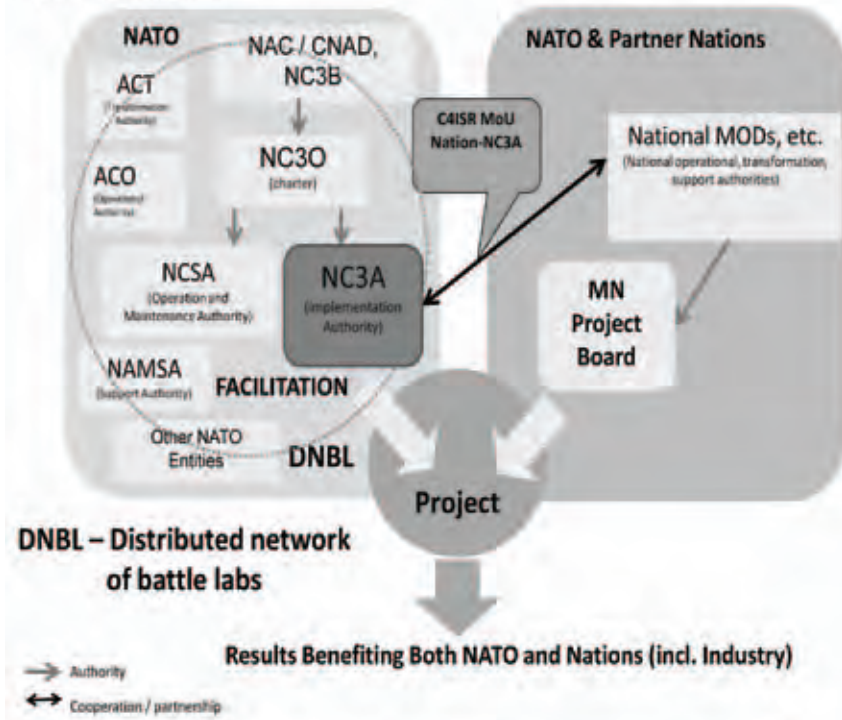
NATO

NAC / CNAD, NC3B

ACT
(Transformation Authority)

NC3O
(charter)

ACO
(Operational Authority)

NCSA
(Operation and Maintenance Authority)

NC3A
(Implementation Authority)

NAMSA
(Support Authority)

FACILITATION

Other NATO Entities

DNBL

C4ISR MoU Nation-NC3A

NATO & Partner Nations

National MODs, etc.
(National operational, transformation, support authorities)

MN Project Board

Project

DNBL – Distributed network of battle labs

Results Benefiting Both NATO and Nations (incl. Industry)

Authority

Cooperation / partnership